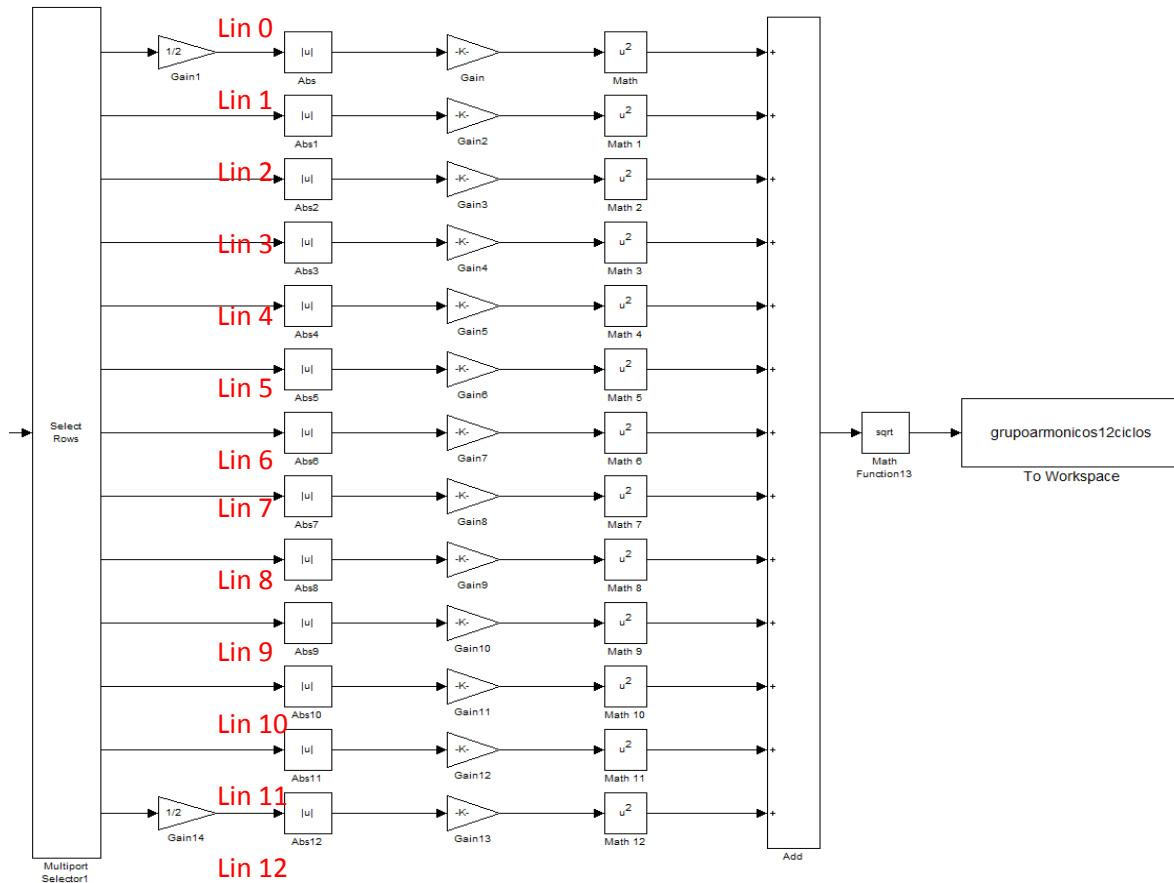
Select Rows

Multiport Selector1

Lin 0

1/2

Gain1

|u|

Abs

-K-

Gain

$u^2$

Math

Lin 1

|u|

Abs1

-K-

Gain2

$u^2$

Math 1

Lin 2

|u|

Abs2

-K-

Gain3

$u^2$

Math 2

Lin 3

|u|

Abs3

-K-

Gain4

$u^2$

Math 3

Lin 4

|u|

Abs4

-K-

Gain5

$u^2$

Math 4

Lin 5

|u|

Abs5

-K-

Gain6

$u^2$

Math 5

|u|

Abs6

-K-

Gain7

$u^2$

Math 6

Lin 6

|u|

Abs7

-K-

Gain8

$u^2$

Math 7

Lin 7

|u|

Abs8

-K-

Gain9

$u^2$

Math 8

Lin 8

|u|

Abs9

-K-

Gain10

$u^2$

Math 9

Lin 9

|u|

Abs10

-K-

Gain11

$u^2$

Math 10

Lin 10

|u|

Abs11

-K-

Gain12

$u^2$

Math 11

Lin 11

1/2

Gain14

|u|

Abs12

-K-

Gain13

$u^2$

Math 12

Lin 12

+
+
+
+
+
+
+
+
+
+
+
+
+

Add

sqrt

Math Function13

grupoarmonicos12ciclos

To Workspace